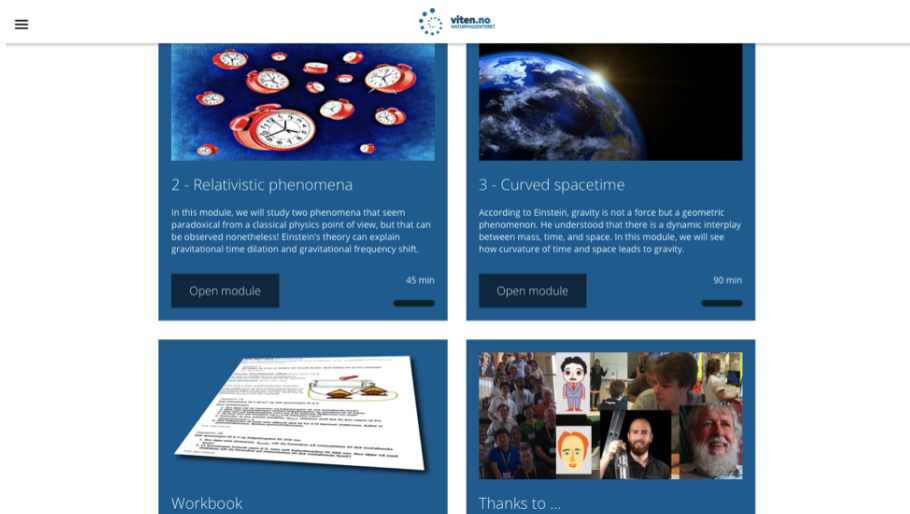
viten.no
NATURFAGSENTERET

2 - Relativistic phenomena

In this module, we will study two phenomena that seem paradoxical from a classical physics point of view, but that can be observed nonetheless! Einstein's theory can explain gravitational time dilation and gravitational frequency shift.

Open module

45 min

3 - Curved spacetime

According to Einstein, gravity is not a force but a geometric phenomenon. He understood that there is a dynamic interplay between mass, time, and space. In this module, we will see how curvature of time and space leads to gravity.

Open module

90 min

Workbook

Thanks to ...